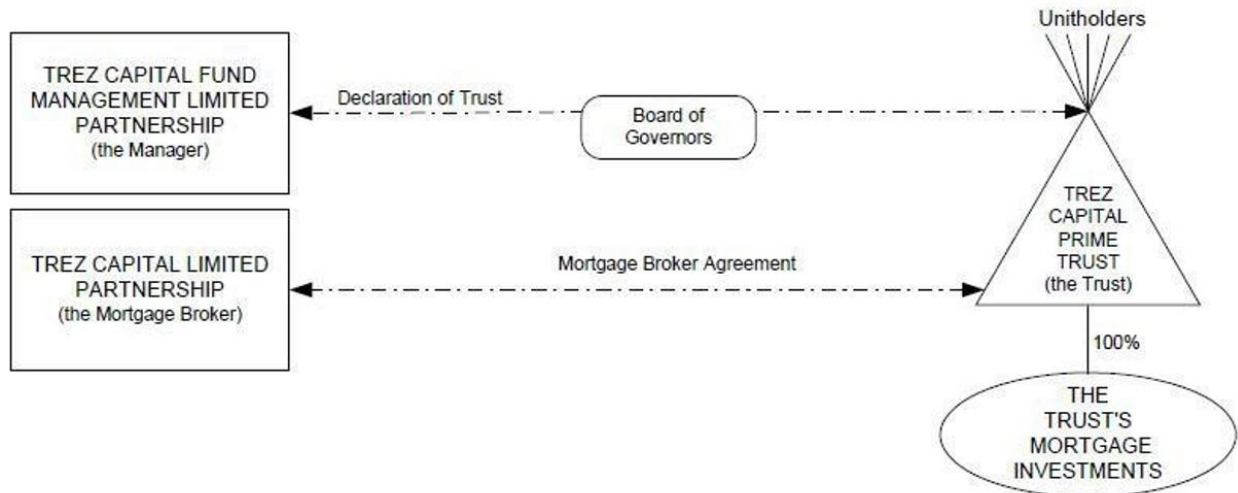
Unitholders

TREZ CAPITAL FUND MANAGEMENT LIMITED PARTNERSHIP
(the Manager)

Declaration of Trust

Board of Governors

TREZ CAPITAL PRIME TRUST
(the Trust)

TREZ CAPITAL LIMITED PARTNERSHIP
(the Mortgage Broker)

Mortgage Broker Agreement

100%

THE TRUST'S MORTGAGE INVESTMENTS